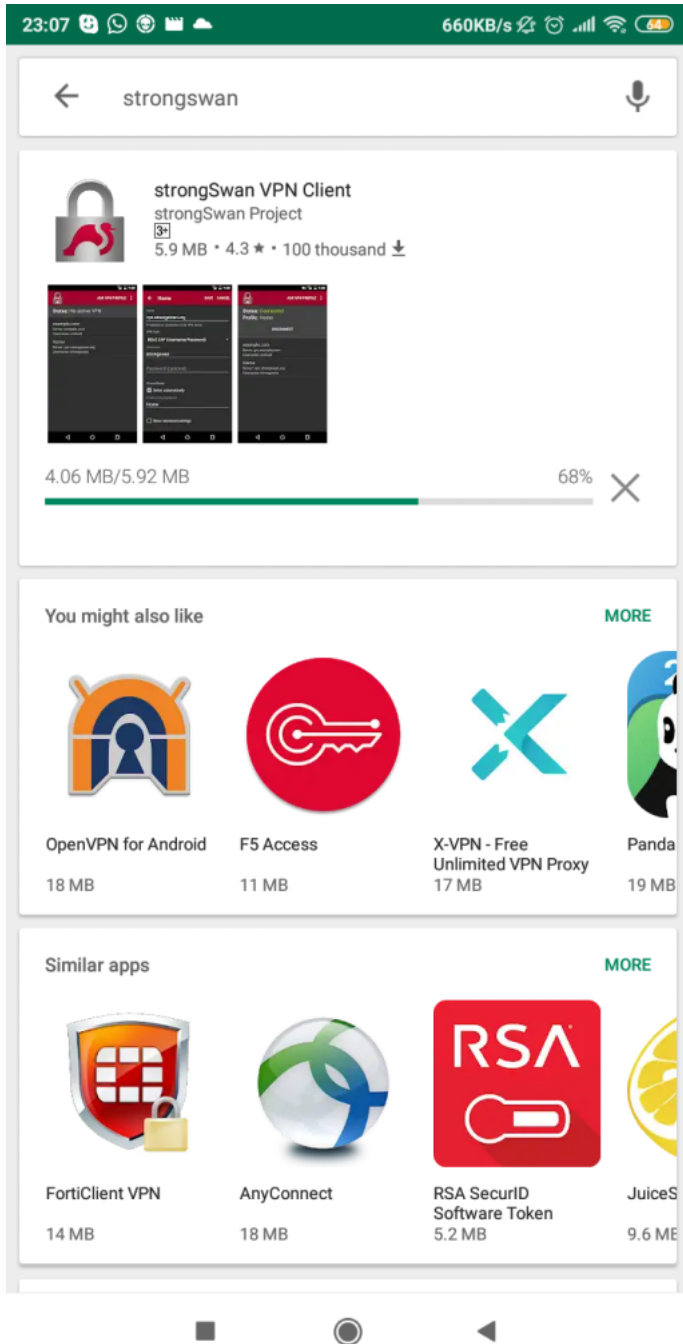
23:07

660KB/s

64

strongswan

strongSwan VPN Client
strongSwan Project
3+
5.9 MB • 4.3 ★ • 100 thousand

4.06 MB/5.92 MB

68%

You might also like

MORE

OpenVPN for Android
18 MB

F5 Access
11 MB

X-VPN - Free Unlimited VPN Proxy
17 MB

Panda
19 MB

Similar apps

MORE

FortiClient VPN
14 MB

AnyConnect
18 MB

RSA SecurID Software Token
5.2 MB

JuiceS
9.6 MB